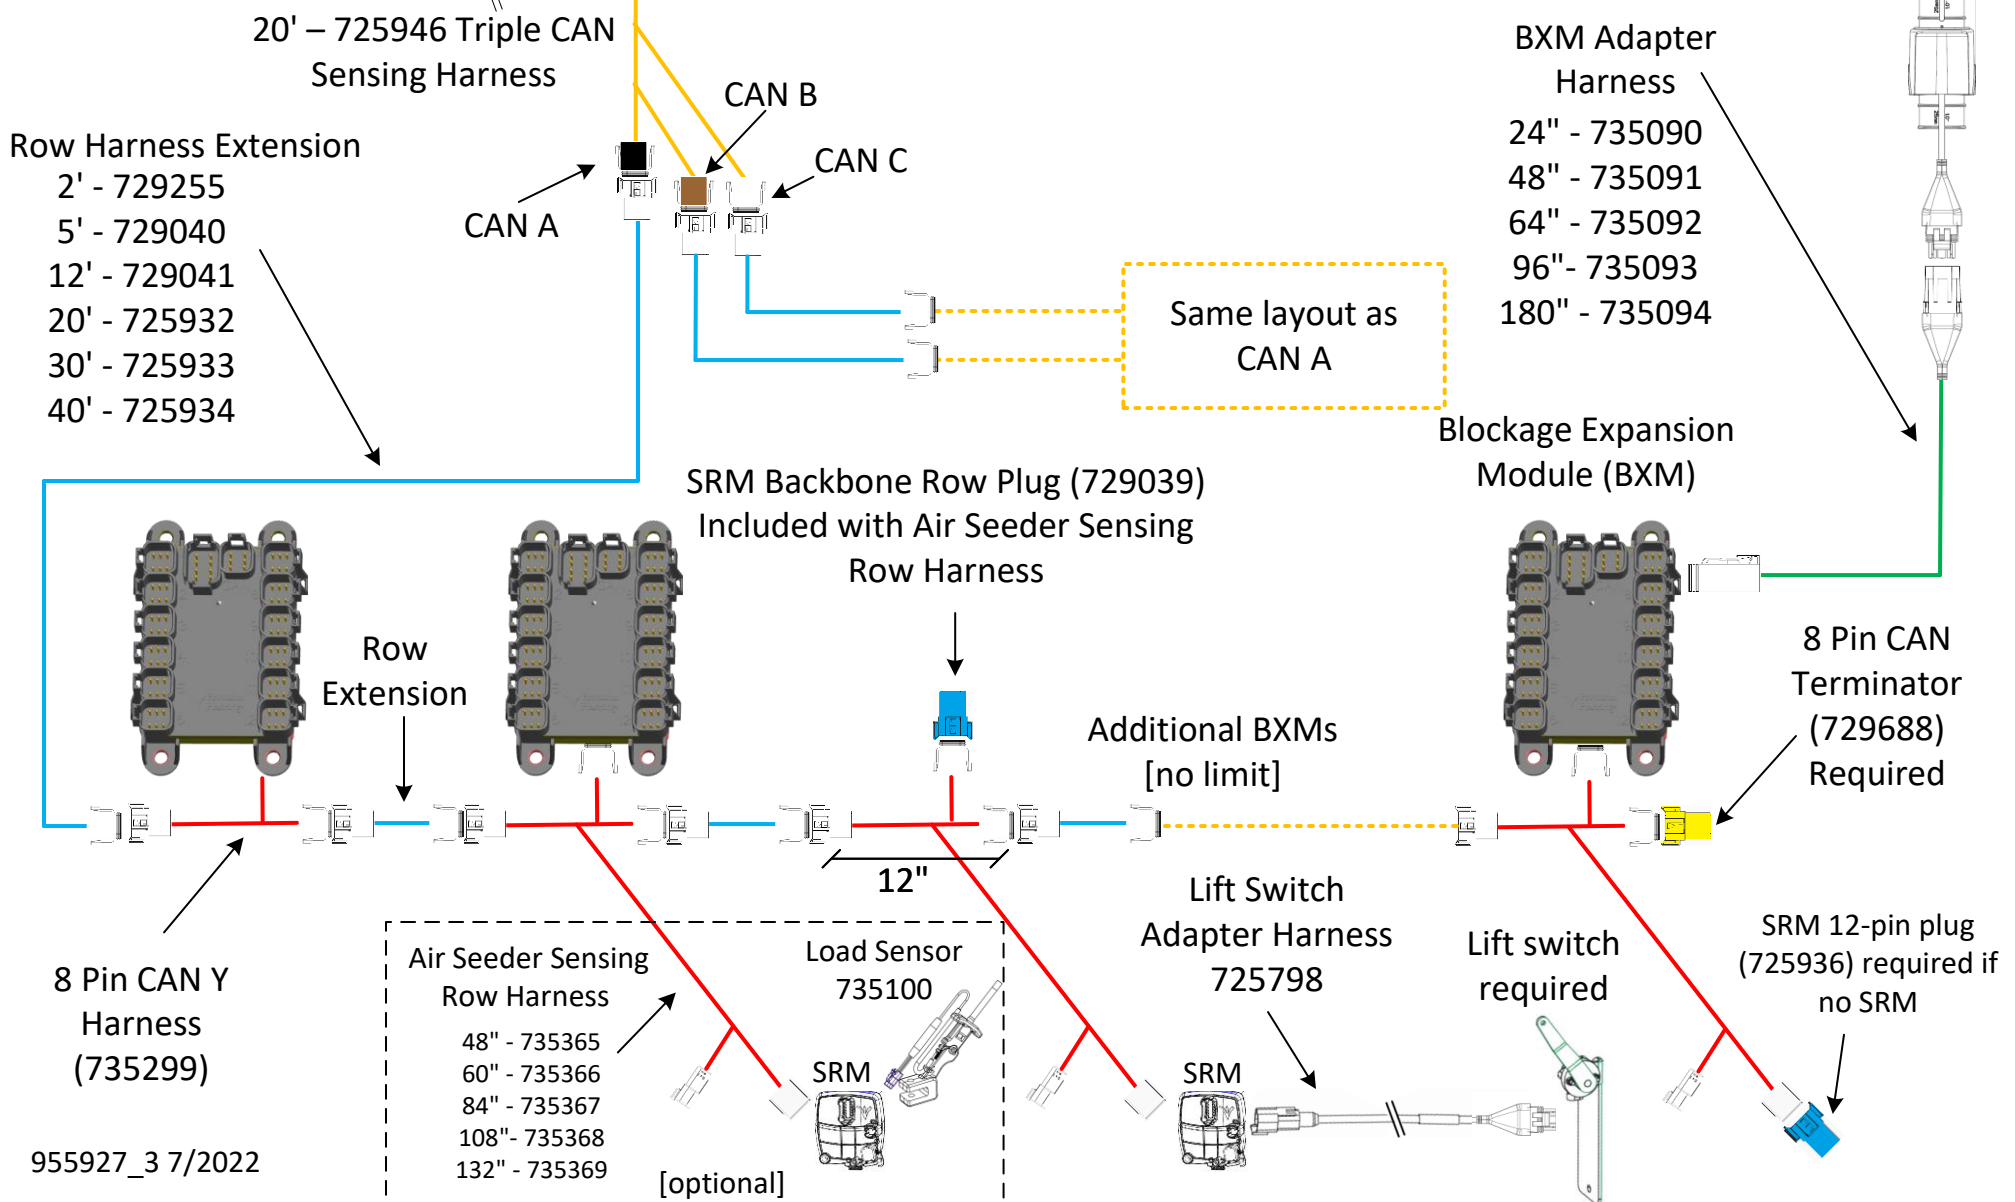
20' – 725946 Triple CAN Sensing Harness

CAN B

CAN C

CAN A

Row Harness Extension
2' - 729255
5' - 729040
12' - 729041
20' - 725932
30' - 725933
40' - 725934

BXM Adapter Harness
24" - 735090
48" - 735091
64" - 735092
96"- 735093
180" - 735094

Same layout as CAN A

Blockage Expansion Module (BXM)

SRM Backbone Row Plug (729039) Included with Air Seeder Sensing Row Harness

Row Extension

8 Pin CAN Terminator (729688) Required

Additional BXMs [no limit]

12"

Lift Switch Adapter Harness 725798

Lift switch required

SRM 12-pin plug (725936) required if no SRM

8 Pin CAN Y Harness (735299)

Air Seeder Sensing Row Harness
48" - 735365
60" - 735366
84" - 735367
108"- 735368
132" - 735369

Load Sensor 735100

SRM

[optional]

SRM

955927_3 7/2022